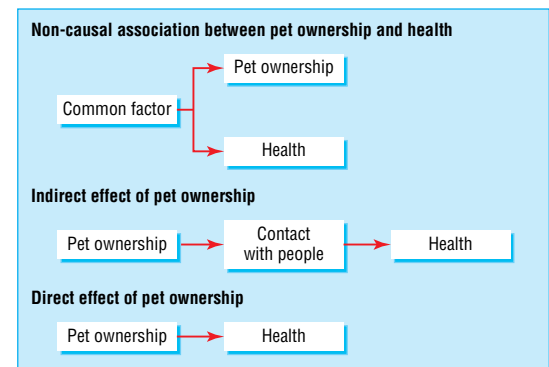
Non-causal association between pet ownership and health

Pet ownership

Common factor

Health

Indirect effect of pet ownership

Pet ownership

Contact with people

Health

Direct effect of pet ownership

Pet ownership

Health